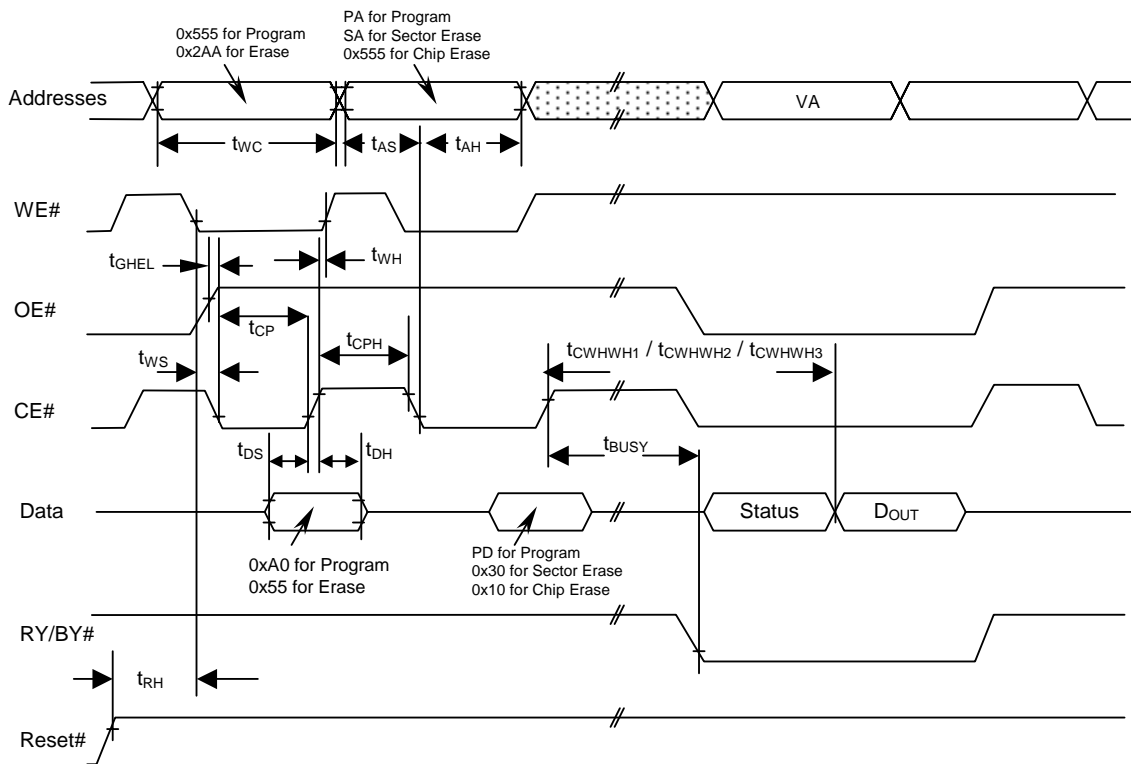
0x555 for Program
0x2AA for Erase

PA for Program
SA for Sector Erase
0x555 for Chip Erase

Addresses

VA

$t_{WC}$

$t_{AS}$

$t_{AH}$

WE#

$t_{GHEL}$

$t_{WH}$

OE#

$t_{CP}$

$t_{CPH}$

$t_{CWHWH1}$ / $t_{CWHWH2}$ / $t_{CWHWH3}$

$t_{WS}$

CE#

$t_{DS}$

$t_{DH}$

$t_{BUSY}$

Data

Status

$D_{OUT}$

0xA0 for Program
0x55 for Erase

PD for Program
0x30 for Sector Erase
0x10 for Chip Erase

RY/BY#

$t_{RH}$

Reset#